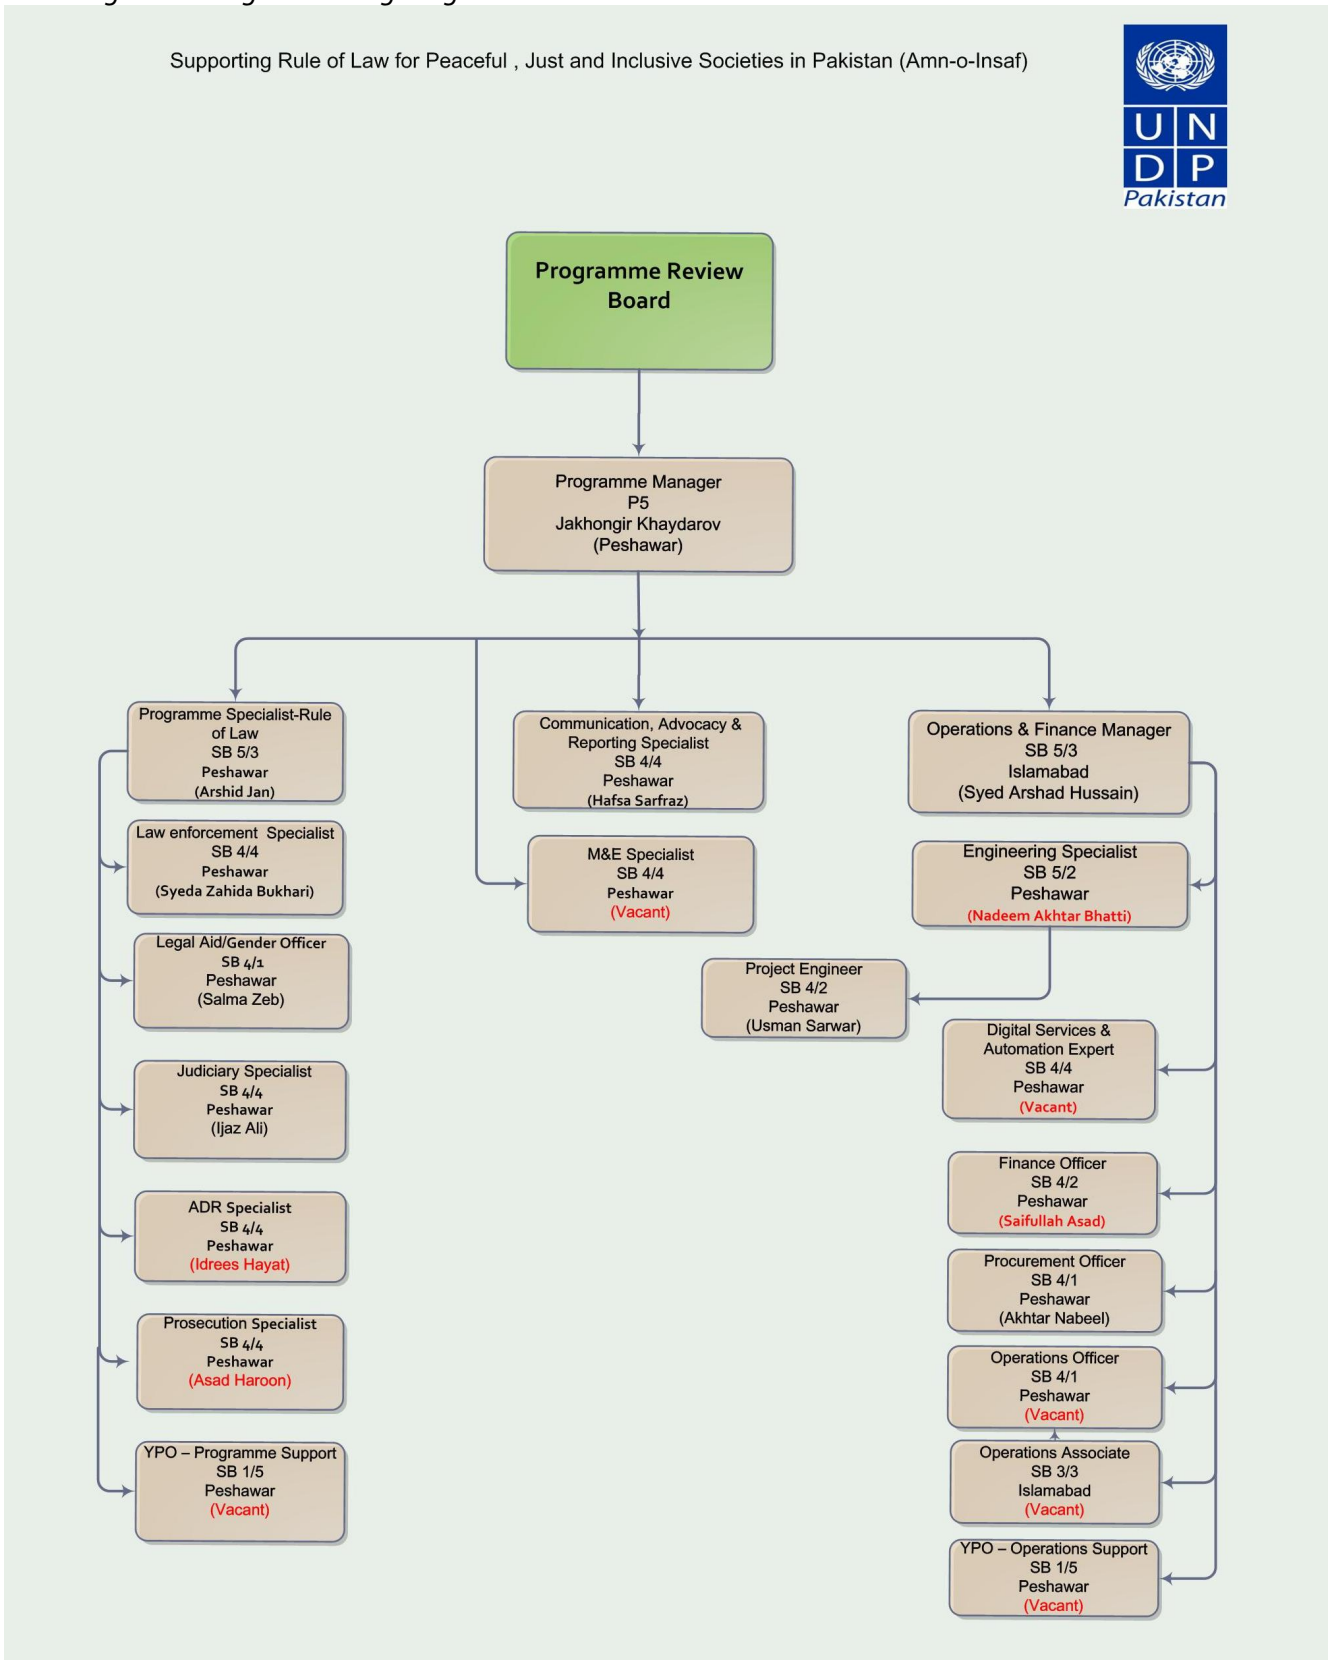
Supporting Rule of Law for Peaceful , Just and Inclusive Societies in Pakistan (Amn-o-Insaf)

U N D P Pakistan

Programme Review Board

Programme Manager
P5
Jakhongir Khaydarov
(Peshawar)

Programme Specialist-Rule of Law
SB 5/3
Peshawar
(Arshid Jan)

Law enforcement Specialist
SB 4/4
Peshawar
(Syeda Zahida Bukhari)

Legal Aid/Gender Officer
SB 4/1
Peshawar
(Salma Zeb)

Judiciary Specialist
SB 4/4
Peshawar
(Ijaz Ali)

ADR Specialist
SB 4/4
Peshawar
(Idrees Hayat)

Prosecution Specialist
SB 4/4
Peshawar
(Asad Haroon)

YPO – Programme Support
SB 1/5
Peshawar
(Vacant)

Communication, Advocacy & Reporting Specialist
SB 4/4
Peshawar
(Hafsa Sarfraz)

M&E Specialist
SB 4/4
Peshawar
(Vacant)

Project Engineer
SB 4/2
Peshawar
(Usman Sarwar)

Operations & Finance Manager
SB 5/3
Islamabad
(Syed Arshad Hussain)

Engineering Specialist
SB 5/2
Peshawar
(Nadeem Akhtar Bhatti)

Digital Services & Automation Expert
SB 4/4
Peshawar
(Vacant)

Finance Officer
SB 4/2
Peshawar
(Saifullah Asad)

Procurement Officer
SB 4/1
Peshawar
(Akhtar Nabeel)

Operations Officer
SB 4/1
Peshawar
(Vacant)

Operations Associate
SB 3/3
Islamabad
(Vacant)

YPO – Operations Support
SB 1/5
Peshawar
(Vacant)